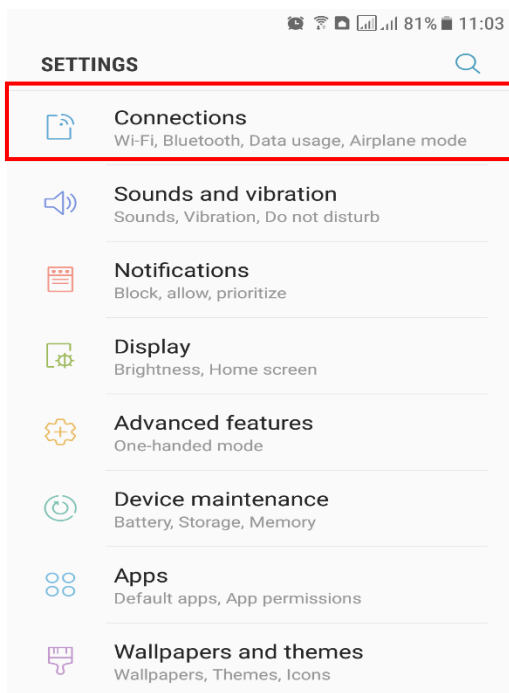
81% 11:03

SETTINGS

Connections
Wi-Fi, Bluetooth, Data usage, Airplane mode

Sounds and vibration
Sounds, Vibration, Do not disturb

Notifications
Block, allow, prioritize

Display
Brightness, Home screen

Advanced features
One-handed mode

Device maintenance
Battery, Storage, Memory

Apps
Default apps, App permissions

Wallpapers and themes
Wallpapers, Themes, Icons